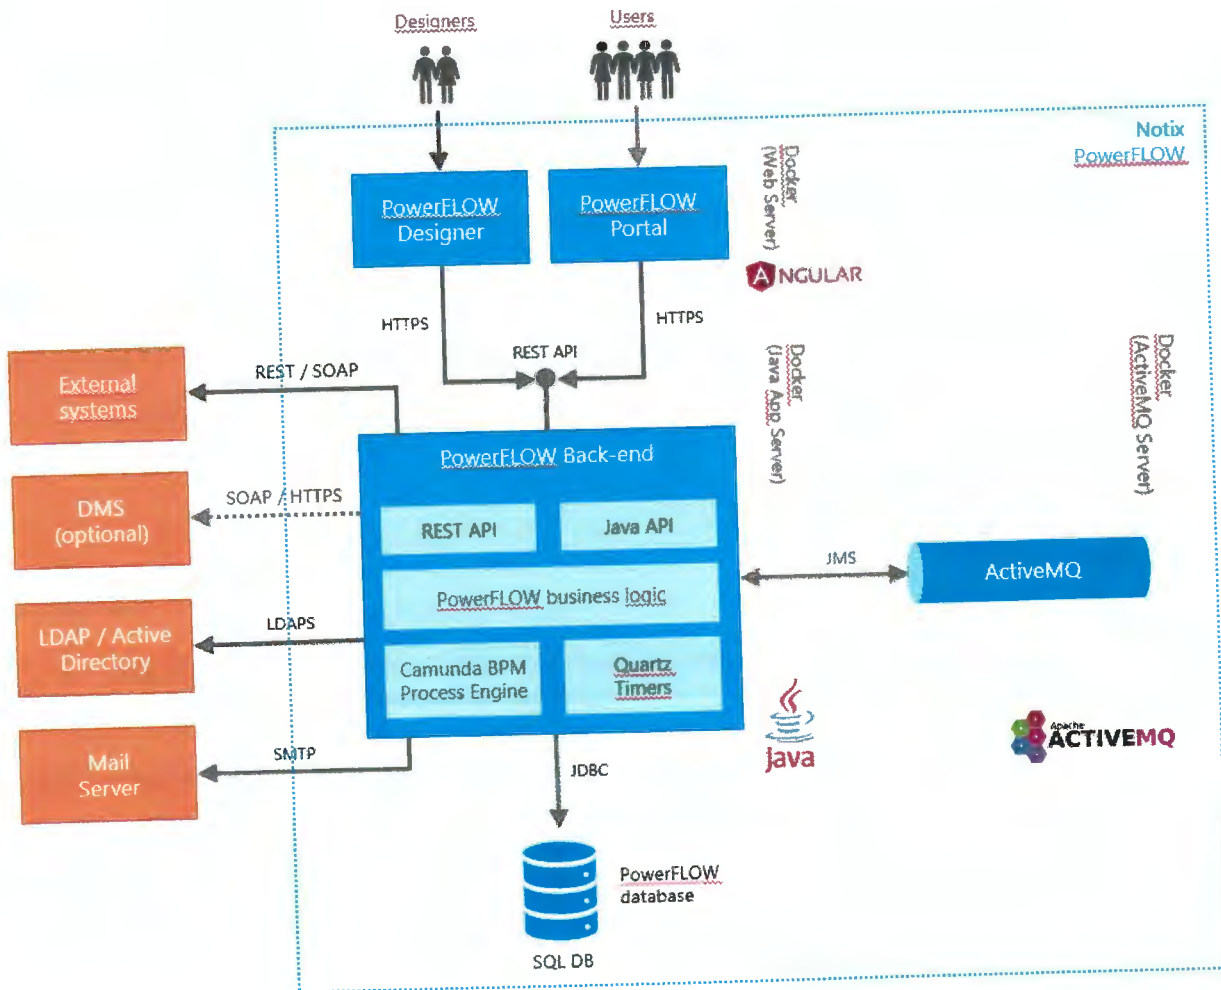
Designers

Users

Notix PowerFLOW

PowerFLOW Designer

PowerFLOW Portal

Docker (Web Server)

ANGULAR

HTTPS

HTTPS

REST API

Docker (Java App Server)

Docker (ActiveMQ Server)

External systems

REST / SOAP

PowerFLOW Back-end

DMS (optional)

SOAP / HTTPS

REST API

Java API

JMS

ActiveMQ

PowerFLOW business logic

LDAP / Active Directory

LDAPS

Camunda BPM Process Engine

Quartz Timers

Java

Apache ACTIVEMQ

Mail Server

SMTP

JDBC

PowerFLOW database

SQL DB